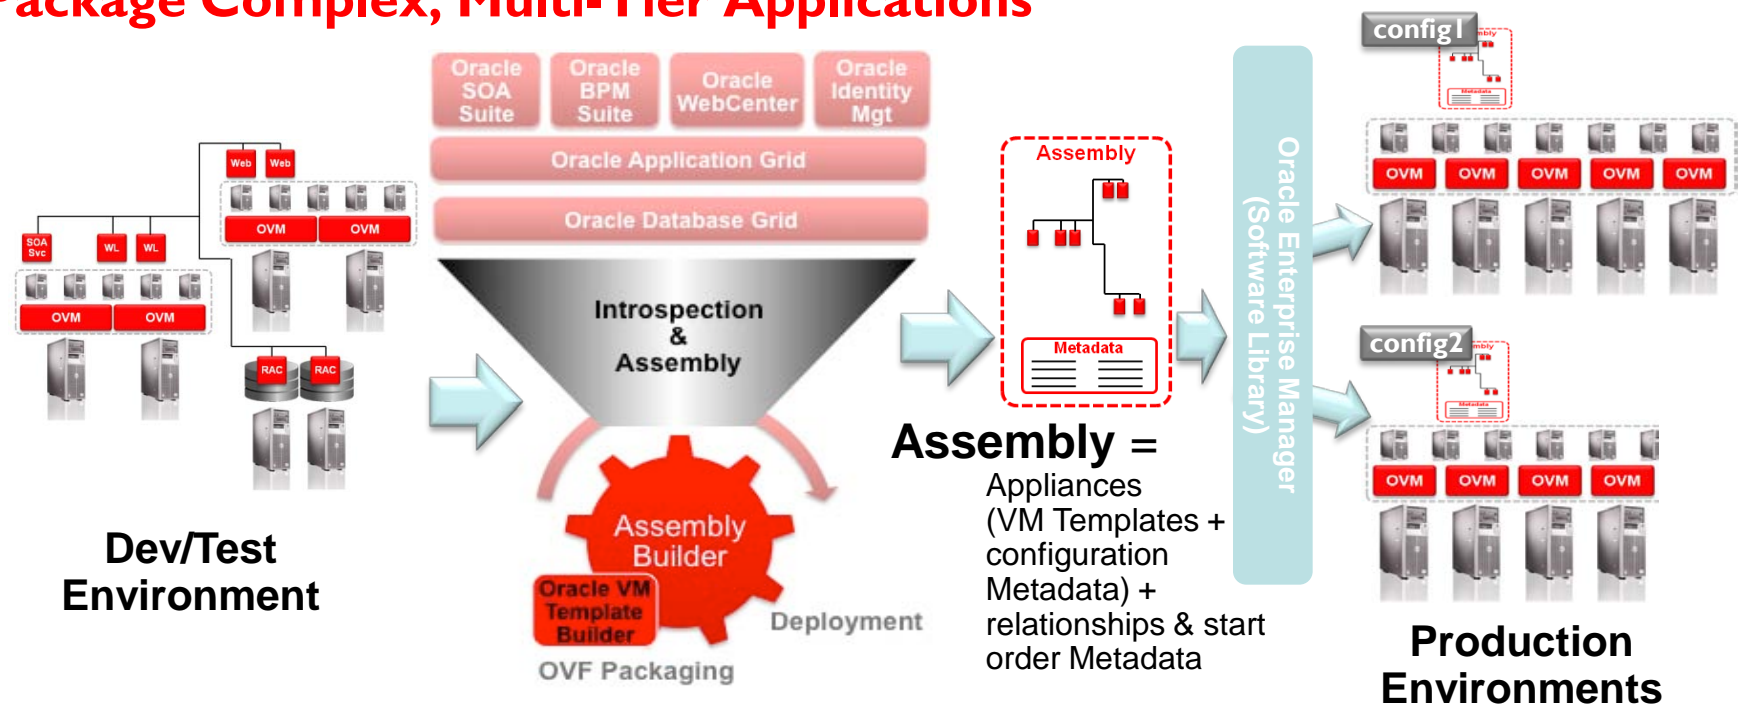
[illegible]ackage Complex, Multi-Tier Applications

Web Web
OVM OVM
SOA Svc WL WL
OVM OVM
RAC RAC

Dev/Test Environment

Oracle SOA Suite
Oracle BPM Suite
Oracle WebCenter
Oracle Identity Mgt
Oracle Application Grid
Oracle Database Grid

Introspection & Assembly

Assembly Builder
Oracle VM Template Builder
Deployment
OVF Packaging

Assembly
Metadata

Assembly = Appliances (VM Templates + configuration Metadata) + relationships & start order Metadata

Oracle Enterprise Manager (Software Library)

config1
OVM OVM OVM OVM OVM
config2
OVM OVM OVM OVM

Production Environments